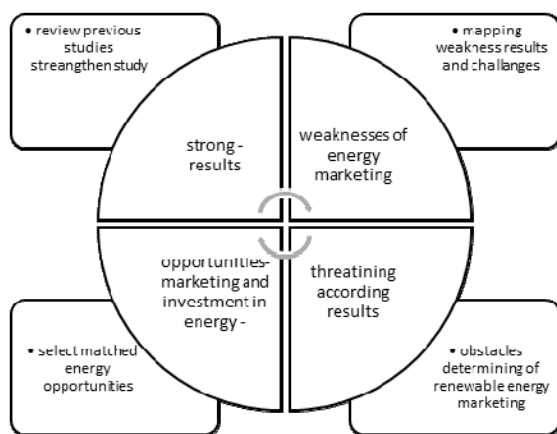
• review previous studies streangthen study

• mapping weakness results and challanges

strong - results

weaknesses of energy marketing

opportunities-marketing and investment in energy -

threatining according results

• select matched energy opportunities

• obstacles determining of renewable energy marketing